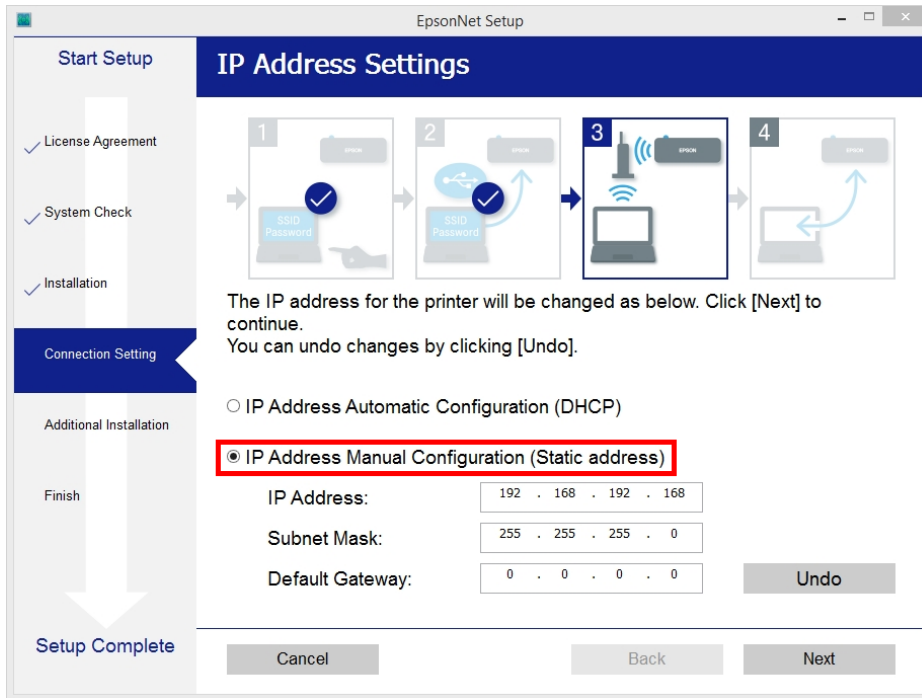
EpsonNet Setup

Start Setup

IP Address Settings

License Agreement

System Check

Installation

Connection Setting

Additional Installation

Finish

Setup Complete

1 EPSON SSID Password

2 EPSON SSID Password

3 EPSON

4 EPSON

The IP address for the printer will be changed as below. Click [Next] to continue.
You can undo changes by clicking [Undo].

IP Address Automatic Configuration (DHCP)

IP Address Manual Configuration (Static address)

IP Address: 192 . 168 . 192 . 168

Subnet Mask: 255 . 255 . 255 . 0

Default Gateway: 0 . 0 . 0 . 0

Undo

Cancel

Back

Next